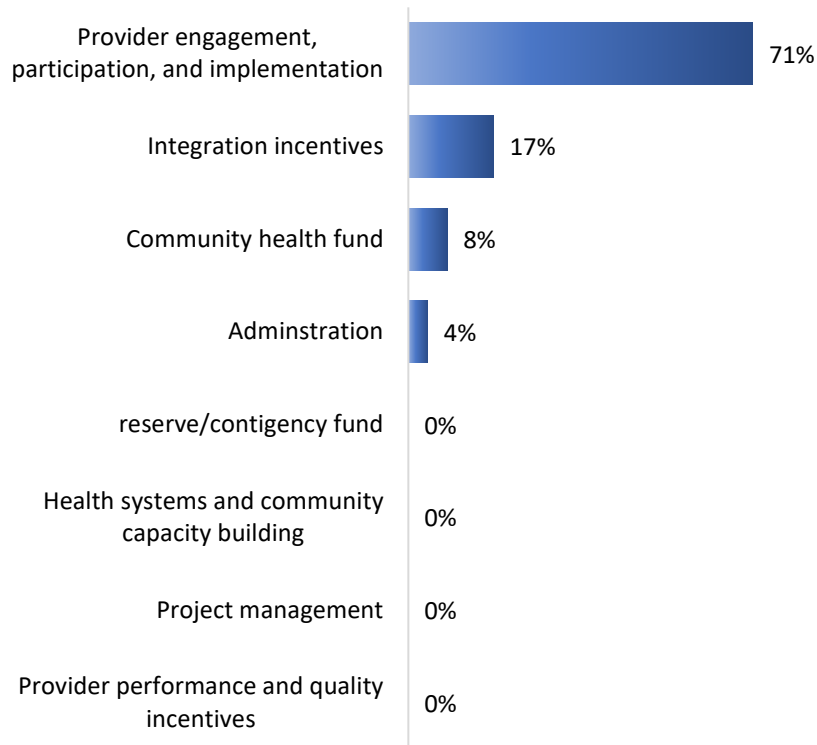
Provider engagement, participation, and implementation 71%

Integration incentives 17%

Community health fund 8%

Adminstration 4%

reserve/contigency fund 0%

Health systems and community capacity building 0%

Project management 0%

Provider performance and quality incentives 0%